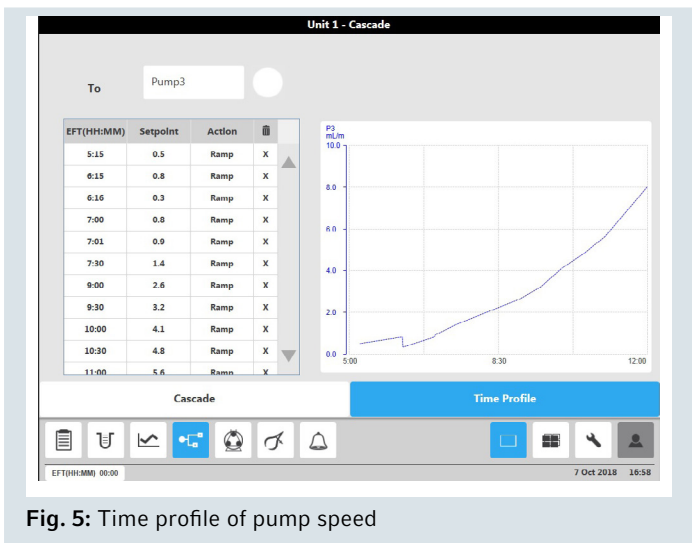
Unit 1 - Cascade

To

Pump3

| EFT(HH:MM) | Setpoint | Action | |
|---|---|---|---|
| 5:15 | 0.5 | Ramp | X |
| 6:15 | 0.8 | Ramp | X |
| 6:16 | 0.3 | Ramp | X |
| 7:00 | 0.8 | Ramp | X |
| 7:01 | 0.9 | Ramp | X |
| 7:30 | 1.4 | Ramp | X |
| 9:00 | 2.6 | Ramp | X |
| 9:30 | 3.2 | Ramp | X |
| 10:00 | 4.1 | Ramp | X |
| 10:30 | 4.8 | Ramp | X |
| 11:00 | 5.6 | Ramp | X |

P3
mL/m
10.0
8.0
6.0
4.0
2.0
0.0
5:00
8:30
12:00

Cascade

Time Profile

EFT(HH:MM) 00:00

7 Oct 2018 16:58

**Fig. 5:** Time profile of pump speed